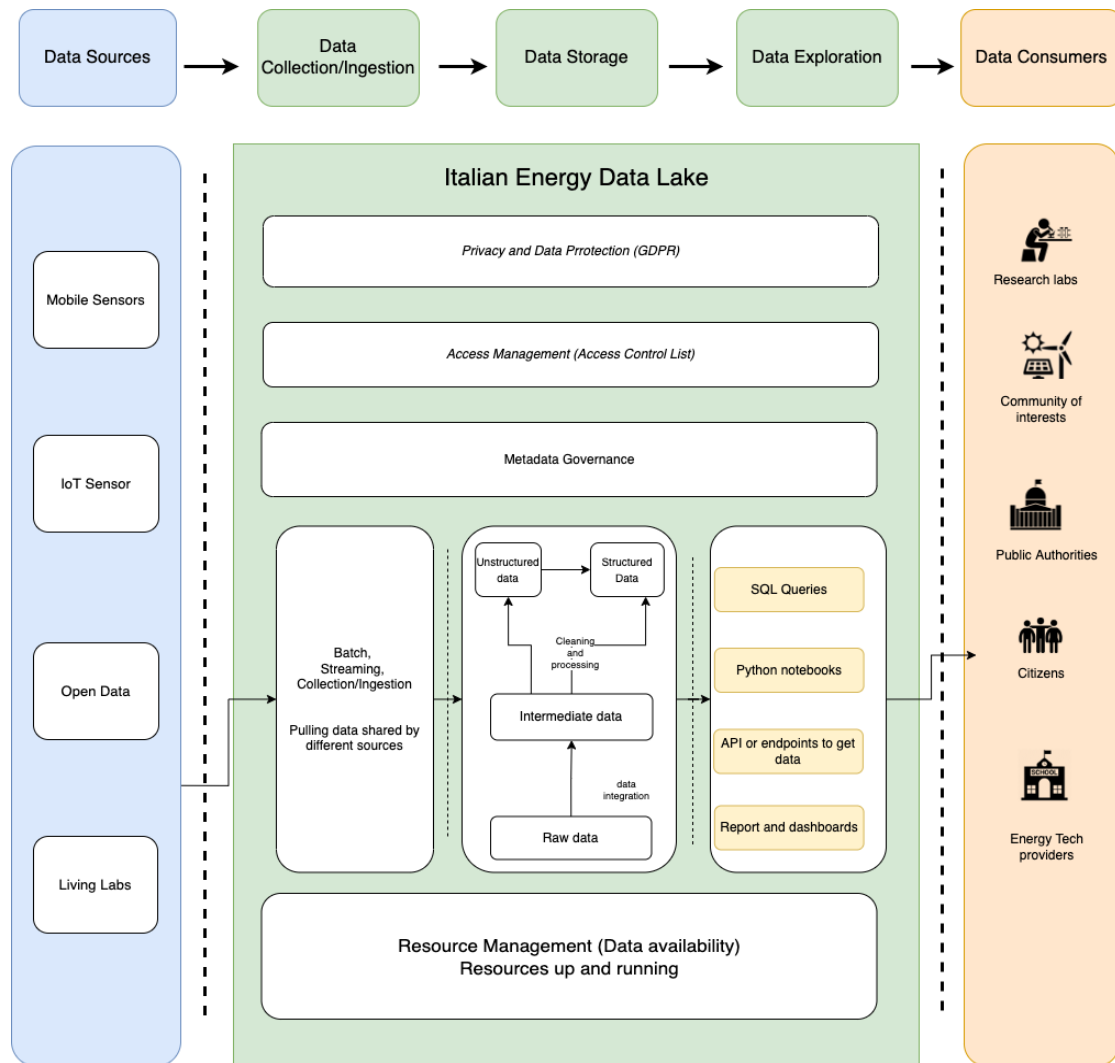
Data Sources

Data Collection/Ingestion

Data Storage

Data Exploration

Data Consumers

Italian Energy Data Lake

Privacy and Data Prrotection (GDPR)

Access Management (Access Control List)

Metadata Governance

Mobile Sensors

IoT Sensor

Open Data

Living Labs

Batch, Streaming, Collection/Ingestion

Pulling data shared by different sources

Unstructured data

Structured Data

Cleaning and processing

Intermediate data

data integration

Raw data

SQL Queries

Python notebooks

API or endpoints to get data

Report and dashboards

Resource Management (Data availability)
Resources up and running

Research labs

Community of interests

Public Authorities

Citizens

SCHOOL

Energy Tech providers